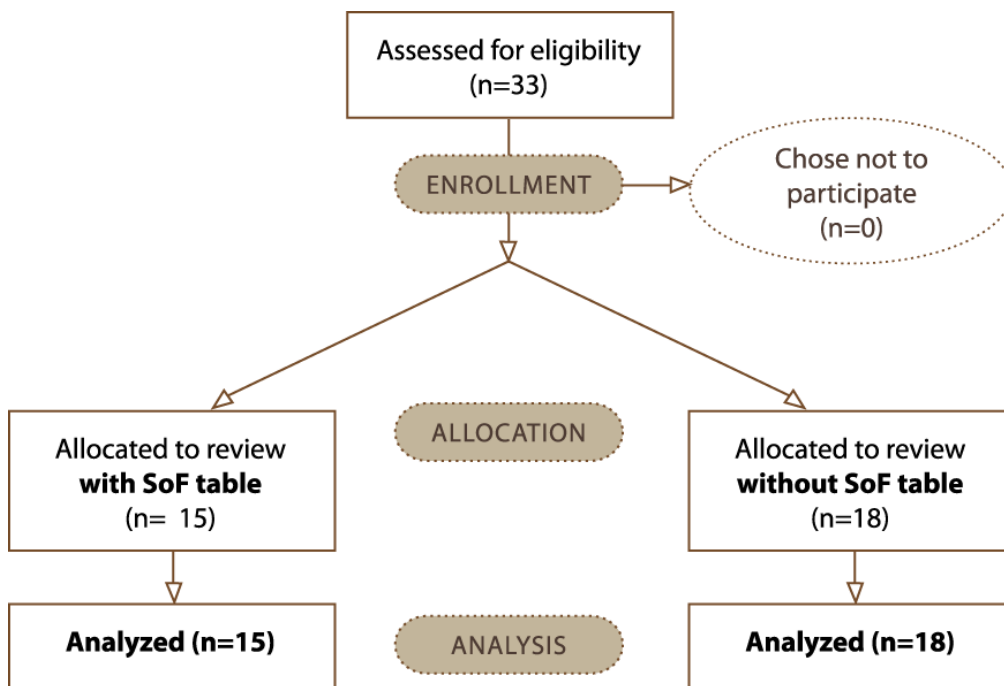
Assessed for eligibility
(n=33)

ENROLLMENT

Chose not to participate
(n=0)

Allocated to review
**with SoF table**
(n= 15)

ALLOCATION

Allocated to review
**without SoF table**
(n=18)

**Analyzed (n=15)**

ANALYSIS

**Analyzed (n=18)**